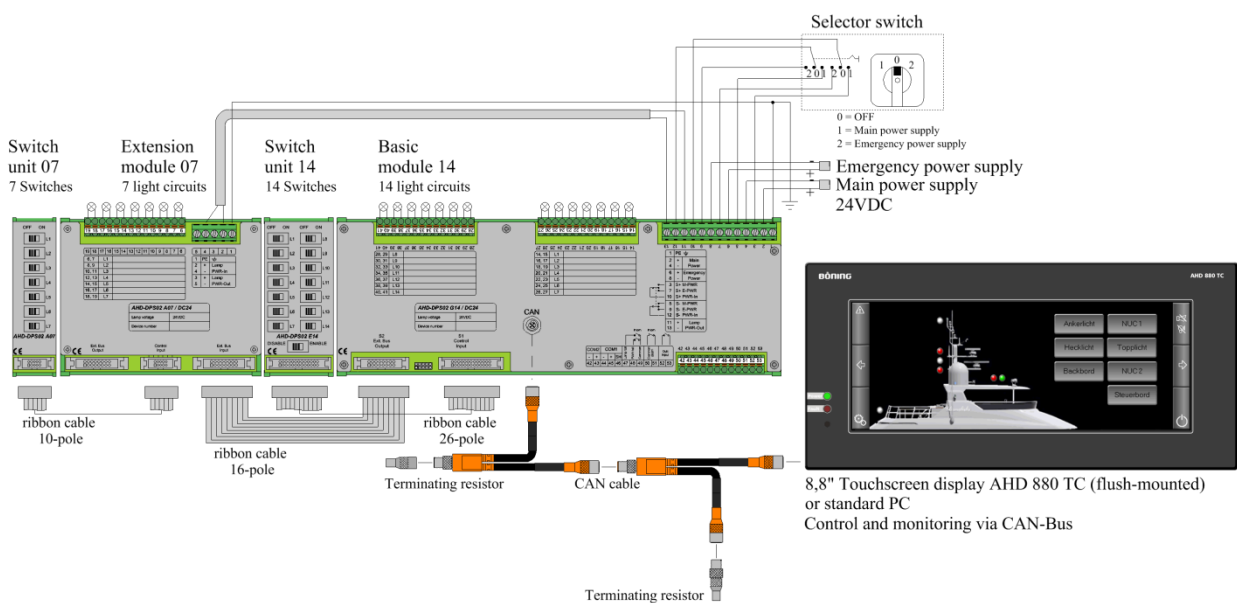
Selector switch

2 0 1 2 0 1

1 0 2

0 = OFF
1 = Main power supply
2 = Emergency power supply

Emergency power supply
Main power supply
24VDC

Switch unit 07
7 Switches

Extension module 07
7 light circuits

Switch unit 14
14 Switches

Basic module 14
14 light circuits

AHD-DPS02 A07

AHD-DPS02 A07 / DC24

AHD-DPS02 E14

AHD-DPS02 G14 / DC24

CAN

BÖNING

AHD 880 TC

Ankerlicht
NUC 1
Hecklicht
Topplicht
Backbord
NUC 2
Steuerbord

ribbon cable
10-pole

ribbon cable
16-pole

ribbon cable
26-pole

Terminating resistor

CAN cable

Terminating resistor

8,8" Touchscreen display AHD 880 TC (flush-mounted)
or standard PC
Control and monitoring via CAN-Bus